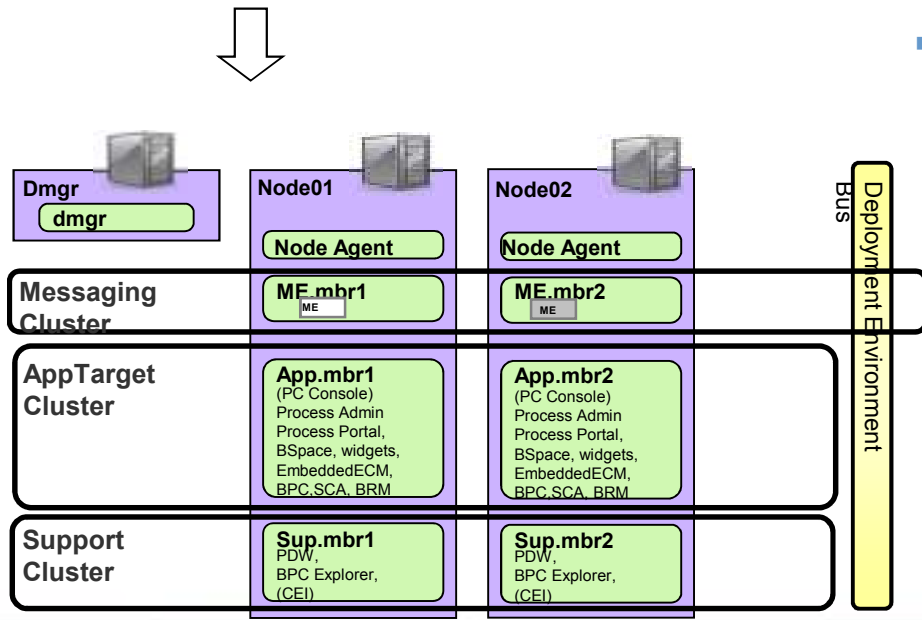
Dmgr
dmgr

Node01
Node Agent

Node02
Node Agent

Deployment Environment

Bus

Messaging Cluster
ME.mbr1
ME
ME.mbr2
ME

AppTarget Cluster
App.mbr1
(PC Console)
Process Admin
Process Portal,
BSpace, widgets,
EmbeddedECM,
BPC,SCA, BRM

App.mbr2
(PC Console)
Process Admin
Process Portal,
BSpace, widgets,
EmbeddedECM,
BPC,SCA, BRM

Support Cluster
Sup.mbr1
PDW,
BPC Explorer,
(CEI)

Sup.mbr2
PDW,
BPC Explorer,
(CEI)